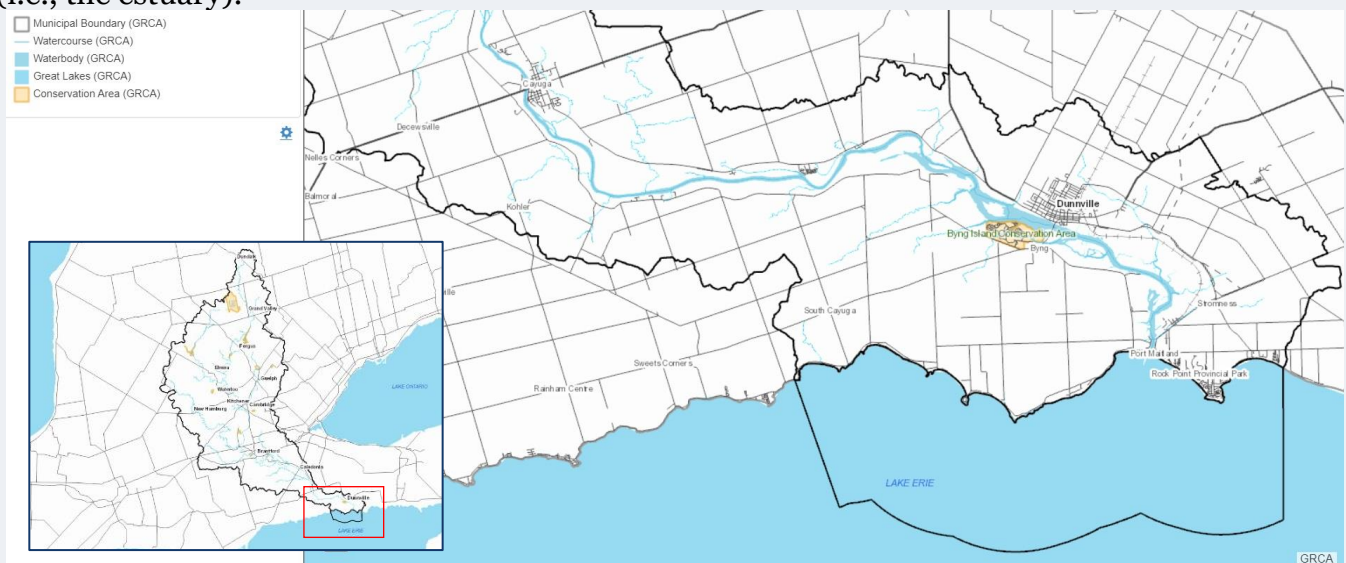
(i.e., the estuary).

Municipal Boundary (GRCA)
Watercourse (GRCA)
Waterbody (GRCA)
Great Lakes (GRCA)
Conservation Area (GRCA)

Cayuga
Decewsville
Nelles Corners
Balmoral
Kohler
Dunnville
Byng Island Conservation Area
Byng
South Cayuga
Stromness
Port Maitland
Rock Point Provincial Park
Sweets Corners
Rainham Centre
LAKE ERIE
GRCA

Dundalk
Grand Valley
Fergus
Elmira
Guelph
Waterloo
Kitchener
Cambridge
New Hamburg
Brantford
Caledonia
Dunnville
LAKE ONTARIO
LAKE ERIE
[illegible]ille